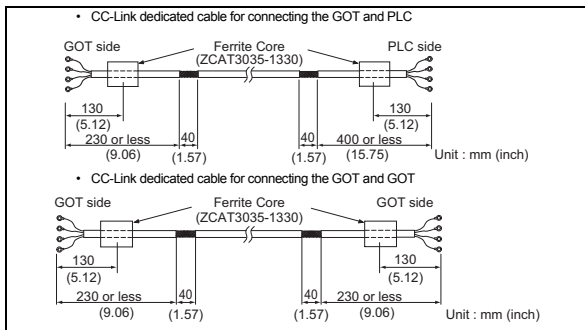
• CC-Link dedicated cable for connecting the GOT and PLC

GOT side

Ferrite Core
(ZCAT3035-1330)

PLC side

130
(5.12)

230 or less
(9.06)

40
(1.57)

40
(1.57)

400 or less
(15.75)

130
(5.12)

Unit : mm (inch)

• CC-Link dedicated cable for connecting the GOT and GOT

GOT side

Ferrite Core
(ZCAT3035-1330)

GOT side

130
(5.12)

230 or less
(9.06)

40
(1.57)

40
(1.57)

230 or less
(9.06)

130
(5.12)

Unit : mm (inch)